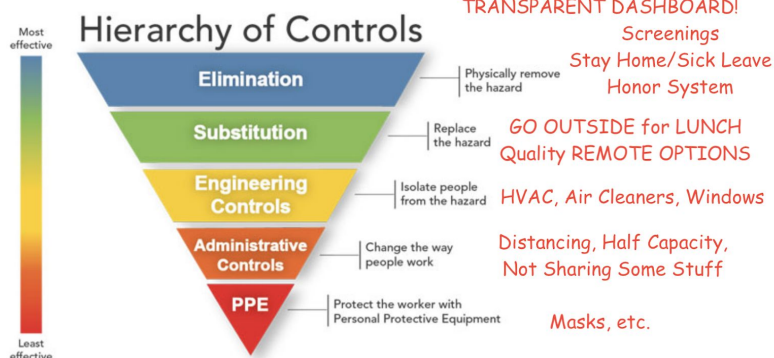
Most effective

Hierarchy of Controls

TRANSPARENT DASHBOARD!
Screenings
Stay Home/Sick Leave
Honor System

Elimination
Physically remove the hazard

Substitution
Replace the hazard

GO OUTSIDE for LUNCH
Quality REMOTE OPTIONS

Engineering Controls
Isolate people from the hazard

HVAC, Air Cleaners, Windows

Administrative Controls
Change the way people work

Distancing, Half Capacity,
Not Sharing Some Stuff

PPE
Protect the worker with Personal Protective Equipment

Masks, etc.

Least effective